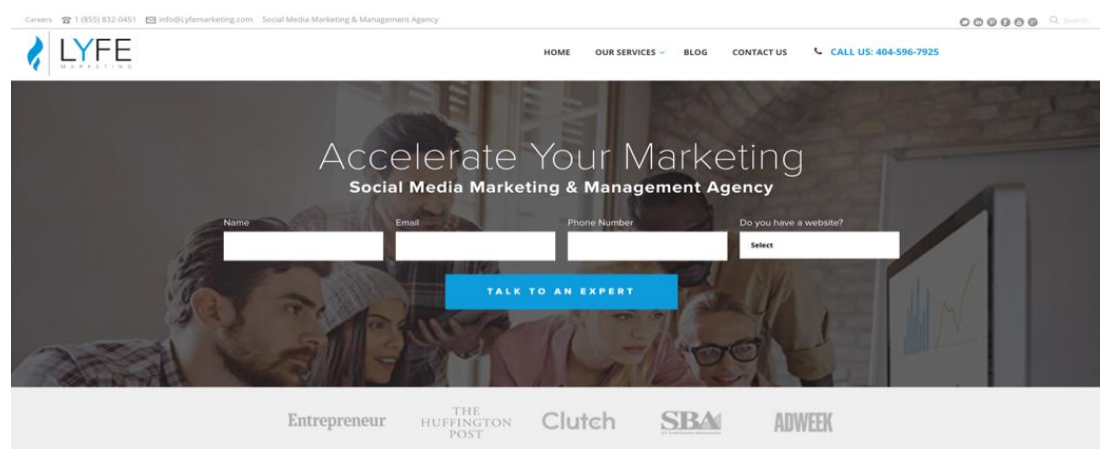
Careers 1 (855) 832-0451 info@Lyfemarketing.com Social Media Marketing & Management Agency

Search...

LYFE MARKETING

HOME OUR SERVICES BLOG CONTACT US CALL US: 404-596-7925

Accelerate Your Marketing
Social Media Marketing & Management Agency

Name
Email
Phone Number
Do you have a website?
Select

TALK TO AN EXPERT

Entrepreneur THE HUFFINGTON POST Clutch SBA ADWEEK